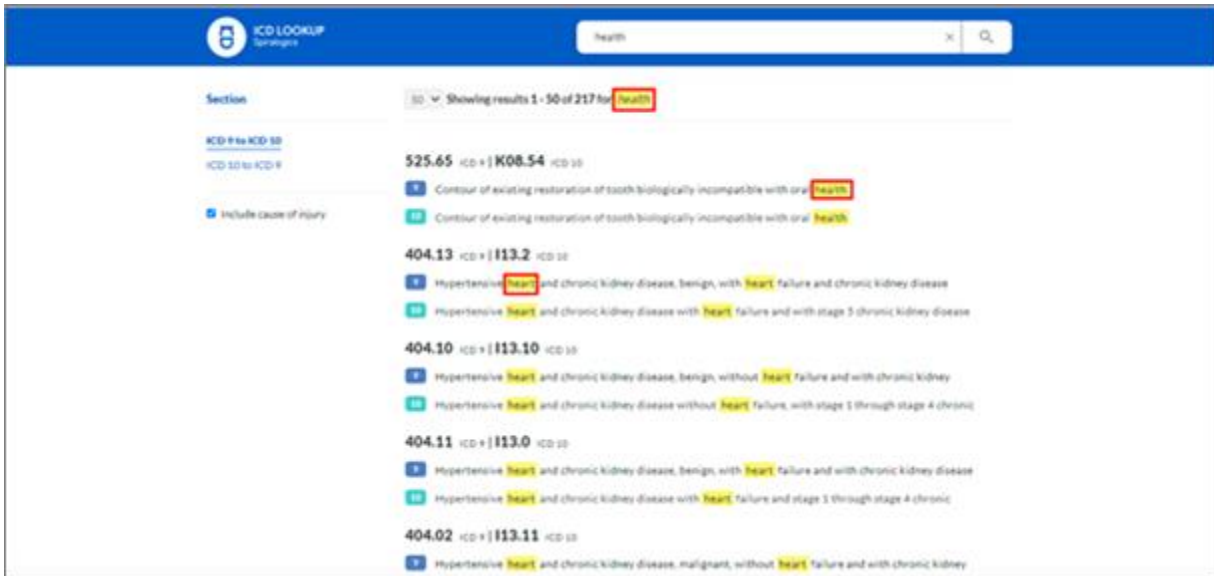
ICD LOOKUP
Sprangics

health

Section

ICD 9 to ICD 10
ICD 10 to ICD 9

Include cause of injury

50 Showing results 1 - 50 of 217 for health

525.65 ICD 9 | K08.54 ICD 10
9 Contour of existing restoration of tooth biologically incompatible with oral health
10 Contour of existing restoration of tooth biologically incompatible with oral health

404.13 ICD 9 | I13.2 ICD 10
9 Hypertensive heart and chronic kidney disease, benign, with heart failure and chronic kidney disease
10 Hypertensive heart and chronic kidney disease with heart failure and with stage 5 chronic kidney disease

404.10 ICD 9 | I13.10 ICD 10
9 Hypertensive heart and chronic kidney disease, benign, without heart failure and with chronic kidney
10 Hypertensive heart and chronic kidney disease without heart failure, with stage 1 through stage 4 chronic

404.11 ICD 9 | I13.0 ICD 10
9 Hypertensive heart and chronic kidney disease, benign, with heart failure and with chronic kidney disease
10 Hypertensive heart and chronic kidney disease with heart failure and stage 1 through stage 4 chronic

404.02 ICD 9 | I13.11 ICD 10
9 Hypertensive heart and chronic kidney disease, malignant, without heart failure and with chronic kidney